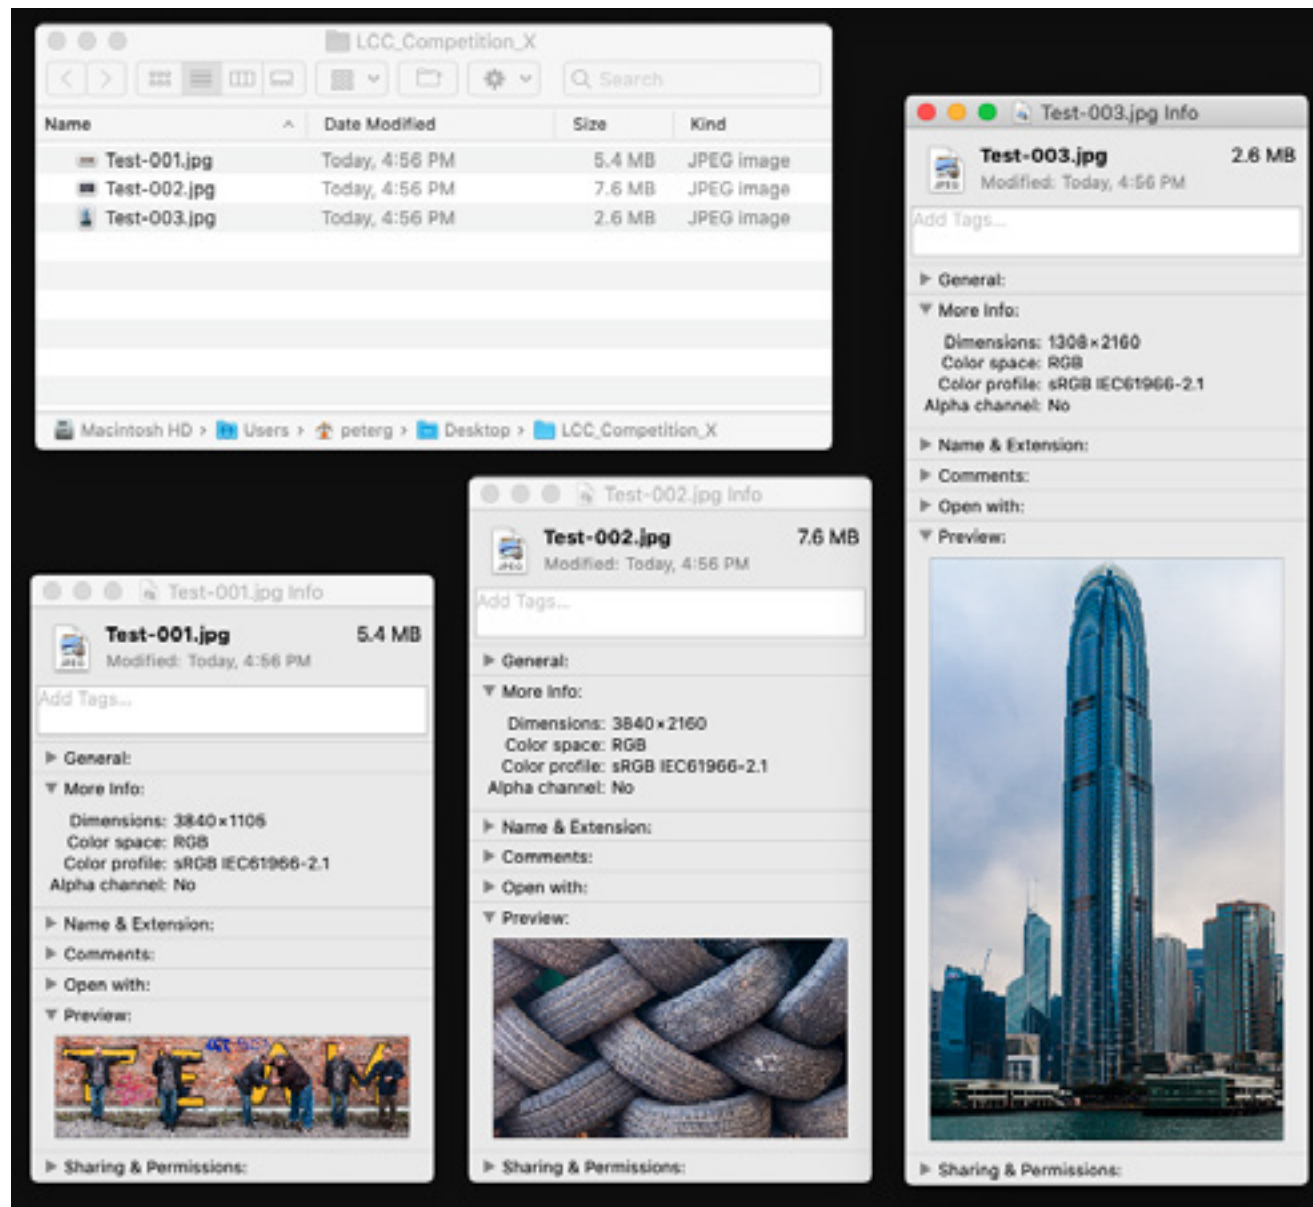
LCC_Competition_X

Search

| Name | Date Modified | Size | Kind |
|---|---|---|---|
| Test-001.jpg | Today, 4:56 PM | 5.4 MB | JPEG image |
| Test-002.jpg | Today, 4:56 PM | 7.6 MB | JPEG image |
| Test-003.jpg | Today, 4:56 PM | 2.6 MB | JPEG image |

Macintosh HD › Users › peterg › Desktop › LCC_Competition_X

Test-003.jpg Info

Test-003.jpg 2.6 MB
Modified: Today, 4:56 PM

Add Tags...

General:

More Info:

Dimensions: 1308×2160
Color space: RGB
Color profile: sRGB IEC61966-2.1
Alpha channel: No

Name & Extension:

Comments:

Open with:

Preview:

Sharing & Permissions:

Test-002.jpg Info

Test-002.jpg 7.6 MB
Modified: Today, 4:56 PM

Add Tags...

General:

More Info:

Dimensions: 3840×2160
Color space: RGB
Color profile: sRGB IEC61966-2.1
Alpha channel: No

Name & Extension:

Comments:

Open with:

Preview:

Sharing & Permissions:

Test-001.jpg Info

Test-001.jpg 5.4 MB
Modified: Today, 4:56 PM

Add Tags...

General:

More Info:

Dimensions: 3840×1106
Color space: RGB
Color profile: sRGB IEC61966-2.1
Alpha channel: No

Name & Extension:

Comments:

Open with:

Preview:

Sharing & Permissions: